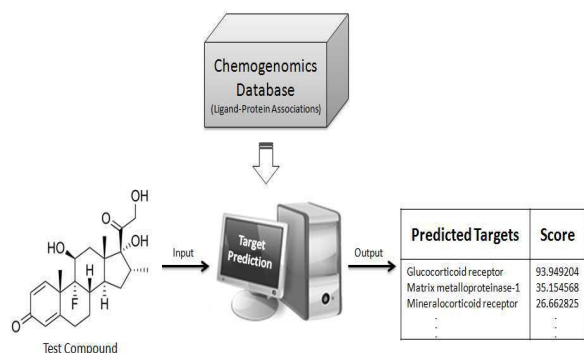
Chemogenomics Database
(Ligand-Protein Associations)

OH
O
OH
HO
H
F
H
H
O
Test Compound

Input

Target Prediction

Output

| Predicted Targets | Score |
|---|---|
| Glucocorticoid receptor | 93.949204 |
| Matrix metalloproteinase-1 | 35.154568 |
| Mineralocorticoid receptor | 26.662825 |
| ⋮ | ⋮ |